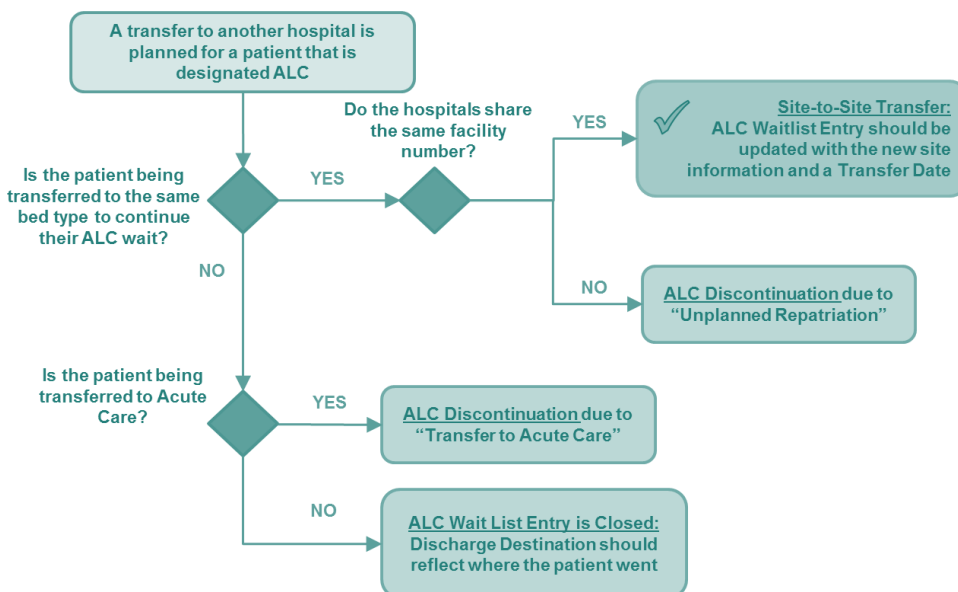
A transfer to another hospital is planned for a patient that is designated ALC

Is the patient being transferred to the same bed type to continue their ALC wait?

YES

Do the hospitals share the same facility number?

YES

Site-to-Site Transfer: ALC Waitlist Entry should be updated with the new site information and a Transfer Date

NO

ALC Discontinuation due to "Unplanned Repatriation"

NO

Is the patient being transferred to Acute Care?

YES

ALC Discontinuation due to "Transfer to Acute Care"

NO

ALC Wait List Entry is Closed: Discharge Destination should reflect where the patient went